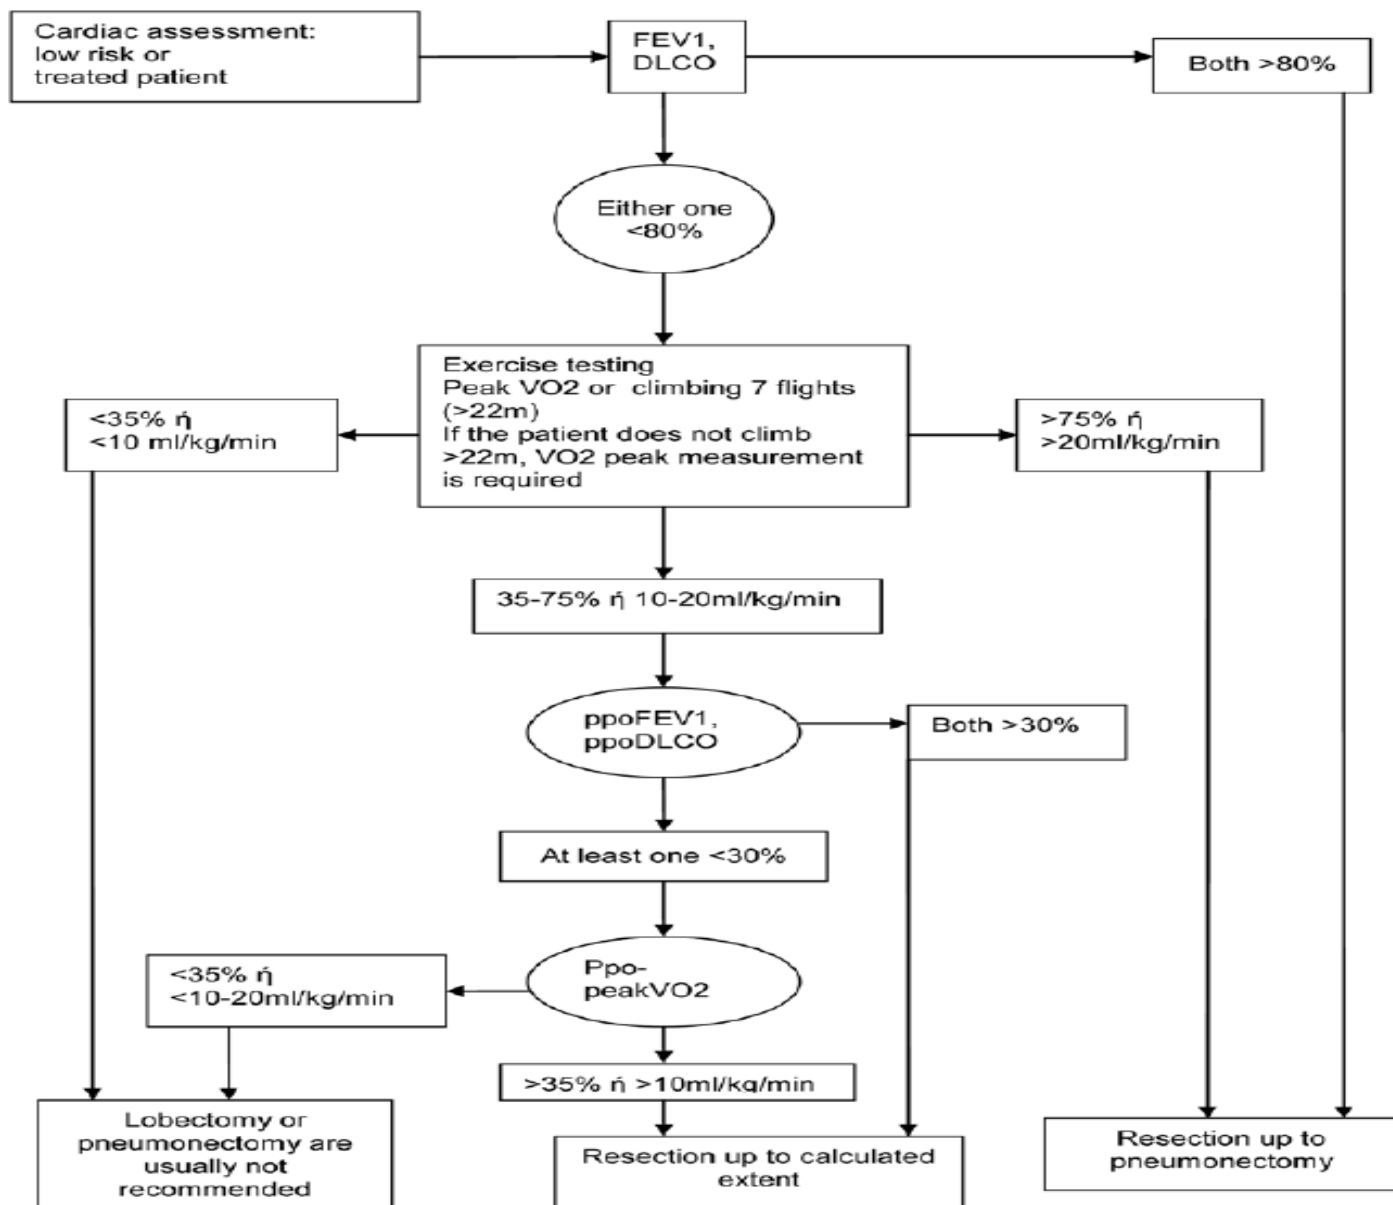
Cardiac assessment: low risk or treated patient

FEV1, DLCO

Both >80%

Either one <80%

Exercise testing
Peak VO2 or climbing 7 flights (>22m)
If the patient does not climb >22m, VO2 peak measurement is required

<35% ή <10 ml/kg/min

>75% ή >20ml/kg/min

35-75% ή 10-20ml/kg/min

ppoFEV1, ppoDLCO

Both >30%

At least one <30%

<35% ή <10-20ml/kg/min

Ppo-peakVO2

>35% ή >10ml/kg/min

Lobectomy or pneumonectomy are usually not recommended

Resection up to calculated extent

Resection up to pneumonectomy